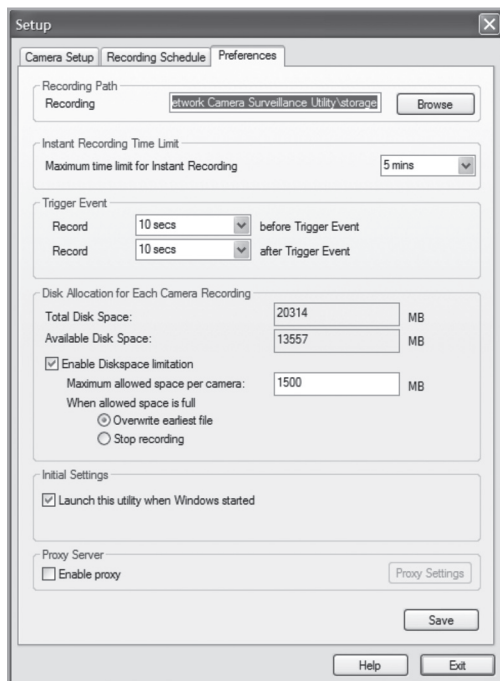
Setup

Camera Setup | Recording Schedule | Preferences

Recording Path
Recording etwork Camera Surveillance Utility\storage Browse

Instant Recording Time Limit
Maximum time limit for Instant Recording 5 mins

Trigger Event
Record 10 secs before Trigger Event
Record 10 secs after Trigger Event

Disk Allocation for Each Camera Recording
Total Disk Space: 20314 MB
Available Disk Space: 13557 MB
Enable Diskspace limitation
Maximum allowed space per camera: 1500 MB
When allowed space is full
Overwrite earliest file
Stop recording

Initial Settings
Launch this utility when Windows started

Proxy Server
Enable proxy
Proxy Settings

Save

Help Exit